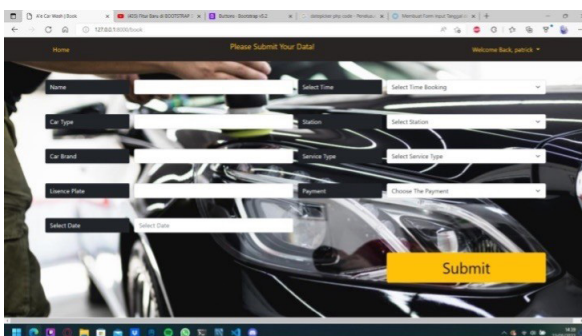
Ik Car Wash | Book
(453) Fitur Baru di BOOTSTRAP
Buttons · Bootstrap v5.2
datepicker php code - Penelusuran
Membuat Form Input Tanggal
127.0.0.1:8000/book

Home
Please Submit Your Data!
Welcome Back, patrick

Name
Select Time
Select Time Booking
Car Type
Station
Select Station
Car Brand
Service Type
Select Service Type
Lisence Plate
Payment
Choose The Payment
Select Date
Select Date

Submit